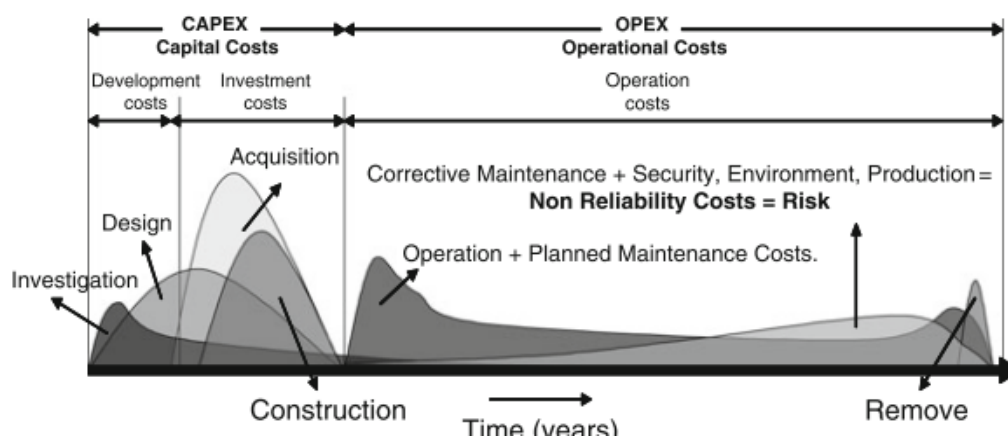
CAPEX
Capital Costs

OPEX
Operational Costs

Development costs

Investment costs

Operation costs

Acquisition

Corrective Maintenance + Security, Environment, Production =
**Non Reliability Costs = Risk**

Design

Operation + Planned Maintenance Costs.

Investigation

Construction

Time (years)

Remove